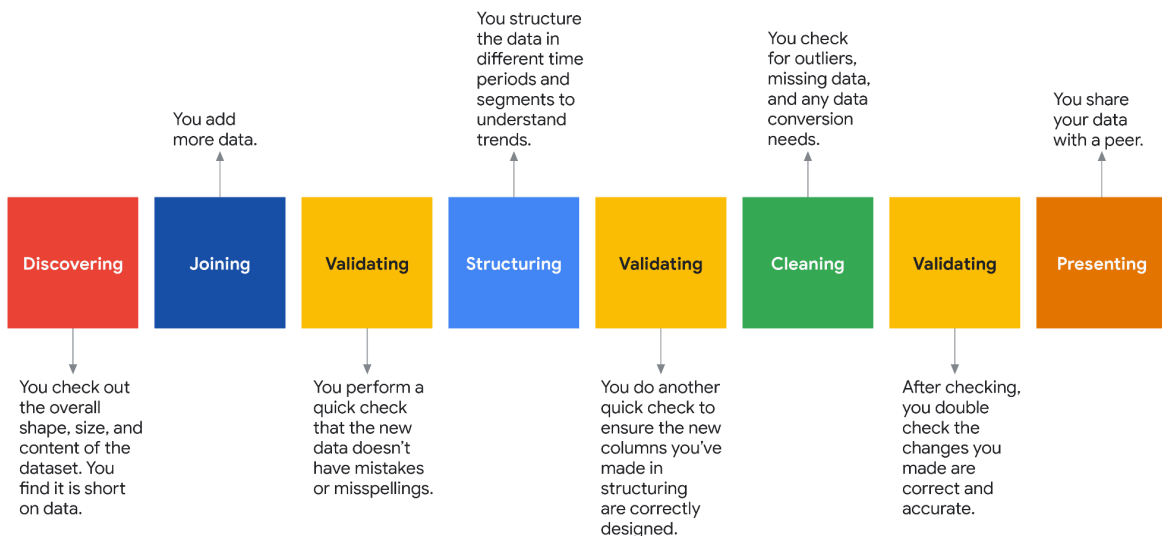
You structure the data in different time periods and segments to understand trends.

You check for outliers, missing data, and any data conversion needs.

You add more data.

You share your data with a peer.

Discovering

Joining

Validating

Structuring

Validating

Cleaning

Validating

Presenting

You check out the overall shape, size, and content of the dataset. You find it is short on data.

You perform a quick check that the new data doesn't have mistakes or misspellings.

You do another quick check to ensure the new columns you've made in structuring are correctly designed.

After checking, you double check the changes you made are correct and accurate.